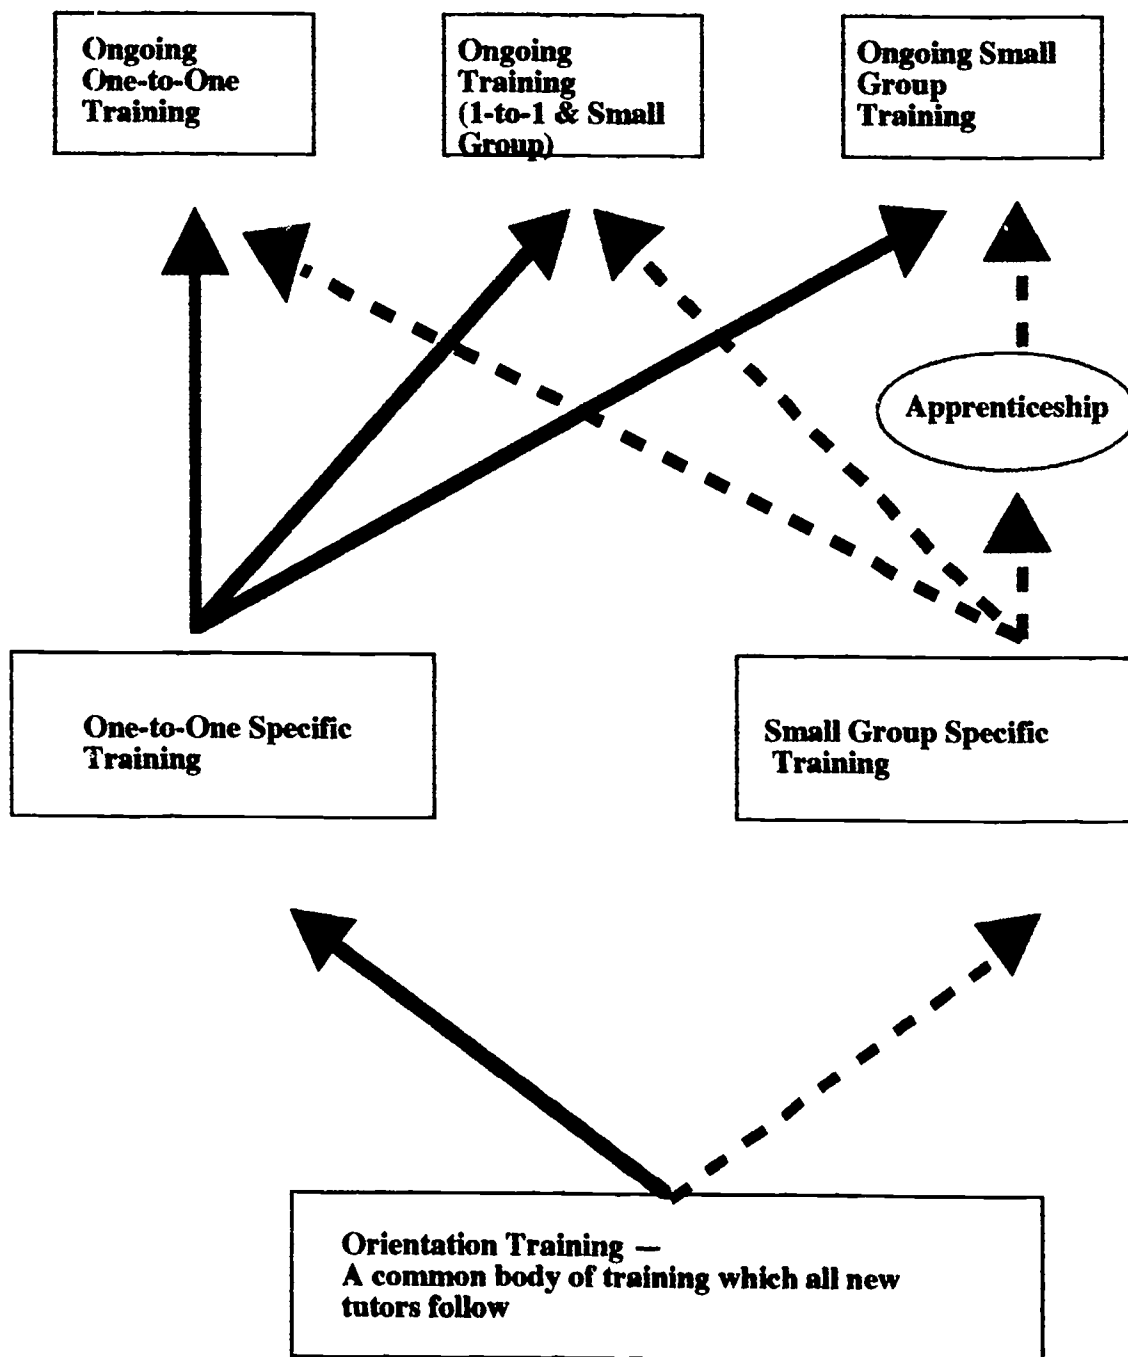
Ongoing One-to-One Training

Ongoing Training (1-to-1 & Small Group)

Ongoing Small Group Training

Apprenticeship

One-to-One Specific Training

Small Group Specific Training

Orientation Training — A common body of training which all new tutors follow